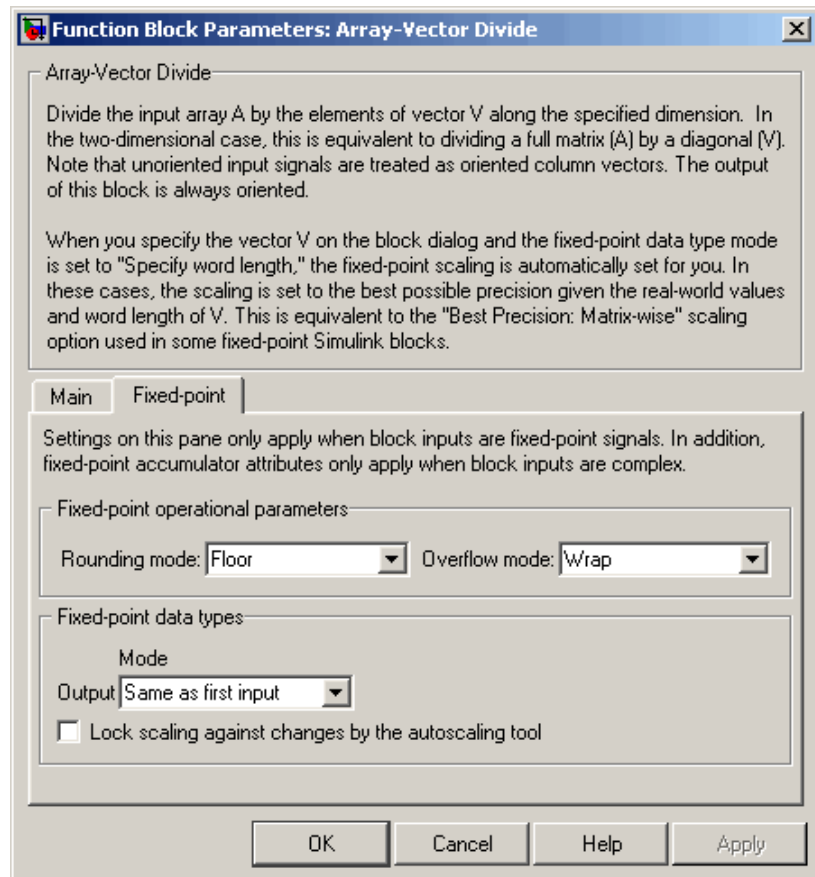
Function Block Parameters: Array-Vector Divide

Array-Vector Divide

Divide the input array A by the elements of vector V along the specified dimension. In the two-dimensional case, this is equivalent to dividing a full matrix (A) by a diagonal (V). Note that unoriented input signals are treated as oriented column vectors. The output of this block is always oriented.

When you specify the vector V on the block dialog and the fixed-point data type mode is set to "Specify word length," the fixed-point scaling is automatically set for you. In these cases, the scaling is set to the best possible precision given the real-world values and word length of V. This is equivalent to the "Best Precision: Matrix-wise" scaling option used in some fixed-point Simulink blocks.

Main | Fixed-point

Settings on this pane only apply when block inputs are fixed-point signals. In addition, fixed-point accumulator attributes only apply when block inputs are complex.

Fixed-point operational parameters

Rounding mode: Floor
Overflow mode: Wrap

Fixed-point data types

Mode

Output Same as first input

Lock scaling against changes by the autoscaling tool

OK | Cancel | Help | Apply